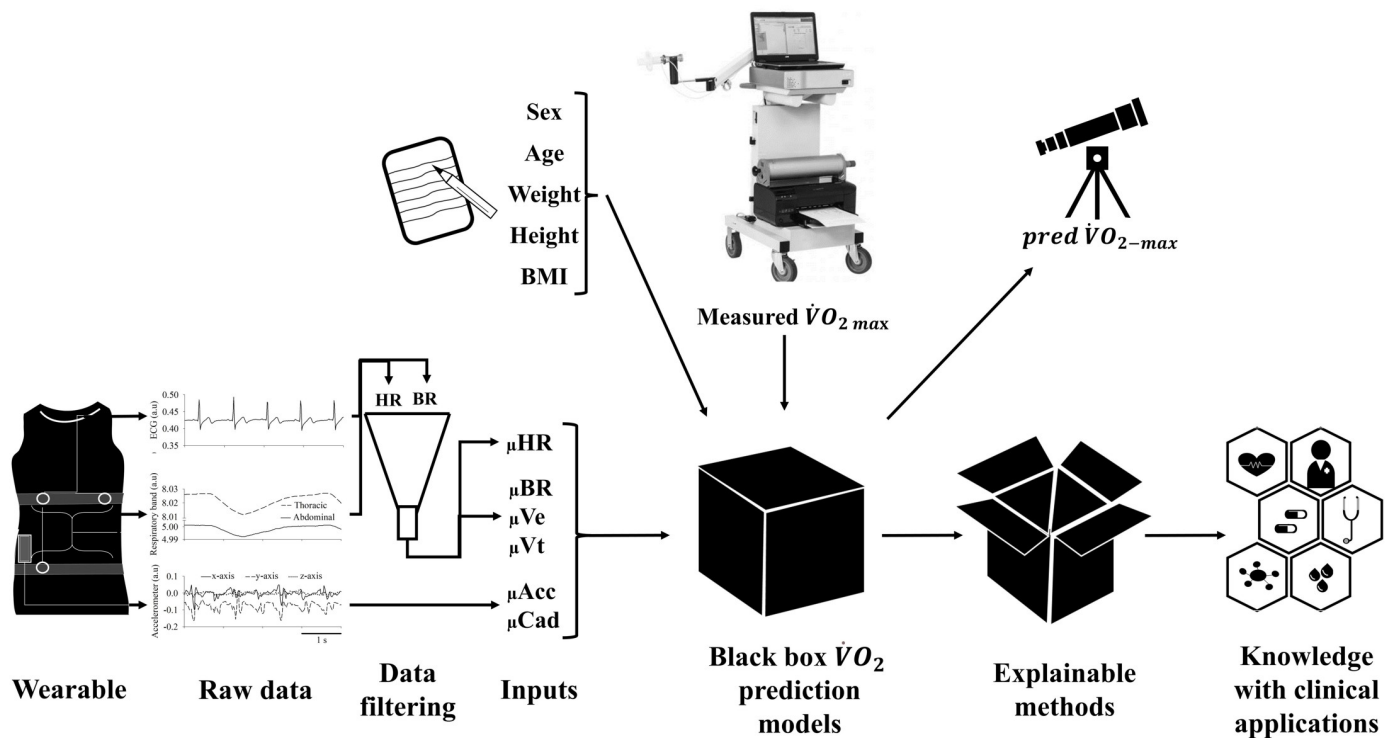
Sex
Age
Weight
Height
BMI

Measured $\dot{V}O_{2\ max}$

$pred\ \dot{V}O_{2-max}$

0.50
0.45
0.40
0.35
ECG (a.u)

8.03
8.02
8.01
5.00
4.99
Respiratory band (a.u)
Thoracic
Abdominal

0.1
0.0
-0.1
-0.2
Accelerometer (a.u)
x-axis
y-axis
z-axis
1 s

HR
BR

μHR
μBR
μVe
μVt
μAcc
μCad

Wearable

Raw data

Data filtering

Inputs

Black box $\dot{V}O_2$ prediction models

Explainable methods

Knowledge with clinical applications